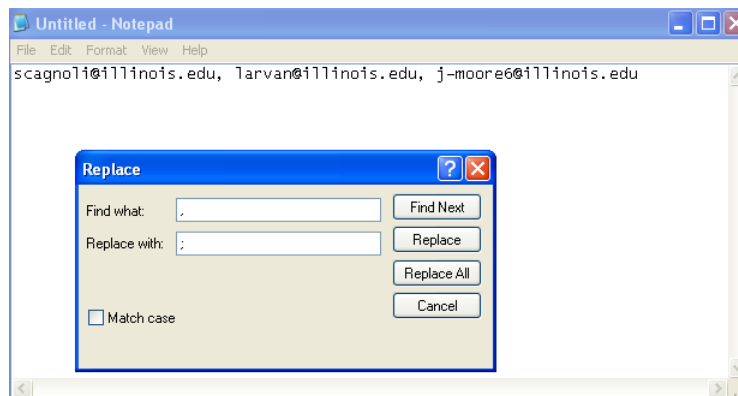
Untitled - Notepad

File Edit Format View Help

scagnoli@illinois.edu, larvan@illinois.edu, j-moore6@illinois.edu

Replace

Find what: ,

Replace with: ;

Find Next

Replace

Replace All

Cancel

Match case